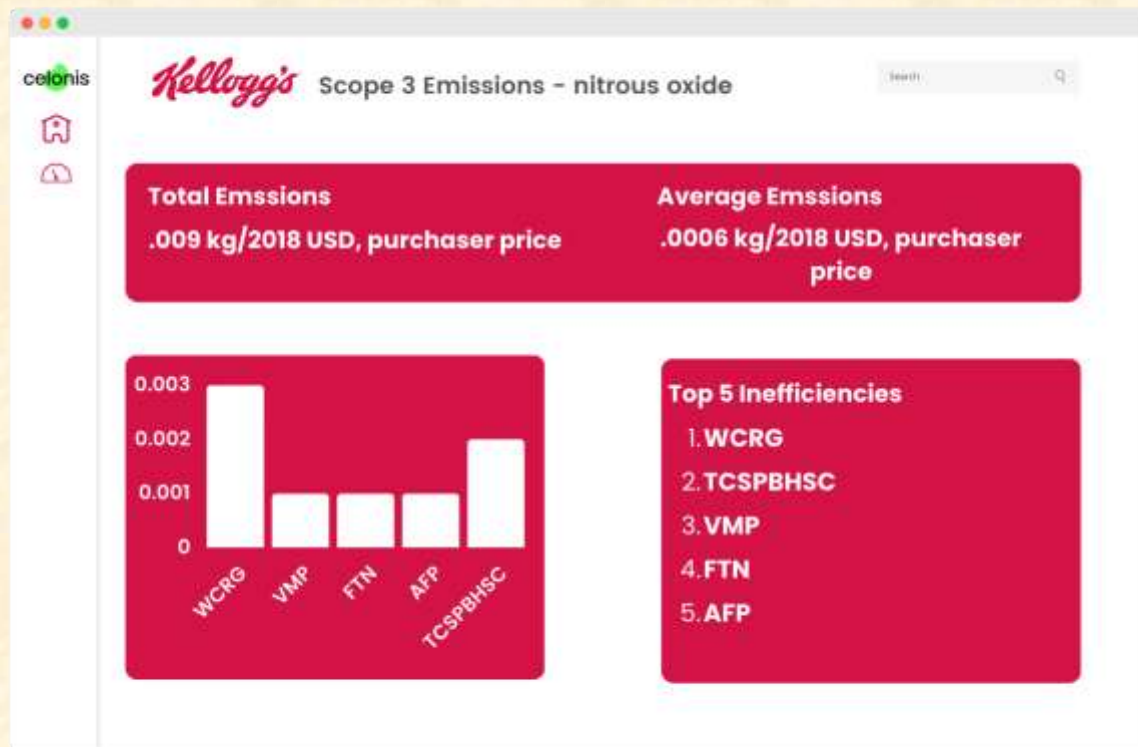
celonis

Kellogg's Scope 3 Emissions - nitrous oxide

Search

Total Emssions
.009 kg/2018 USD, purchaser price

Average Emssions
.0006 kg/2018 USD, purchaser price

0.003
0.002
0.001
0
WCRG
VMP
FTN
AFP
TCSPBHSC

Top 5 Inefficiencies
1. WCRG
2. TCSPBHSC
3. VMP
4. FTN
5. AFP